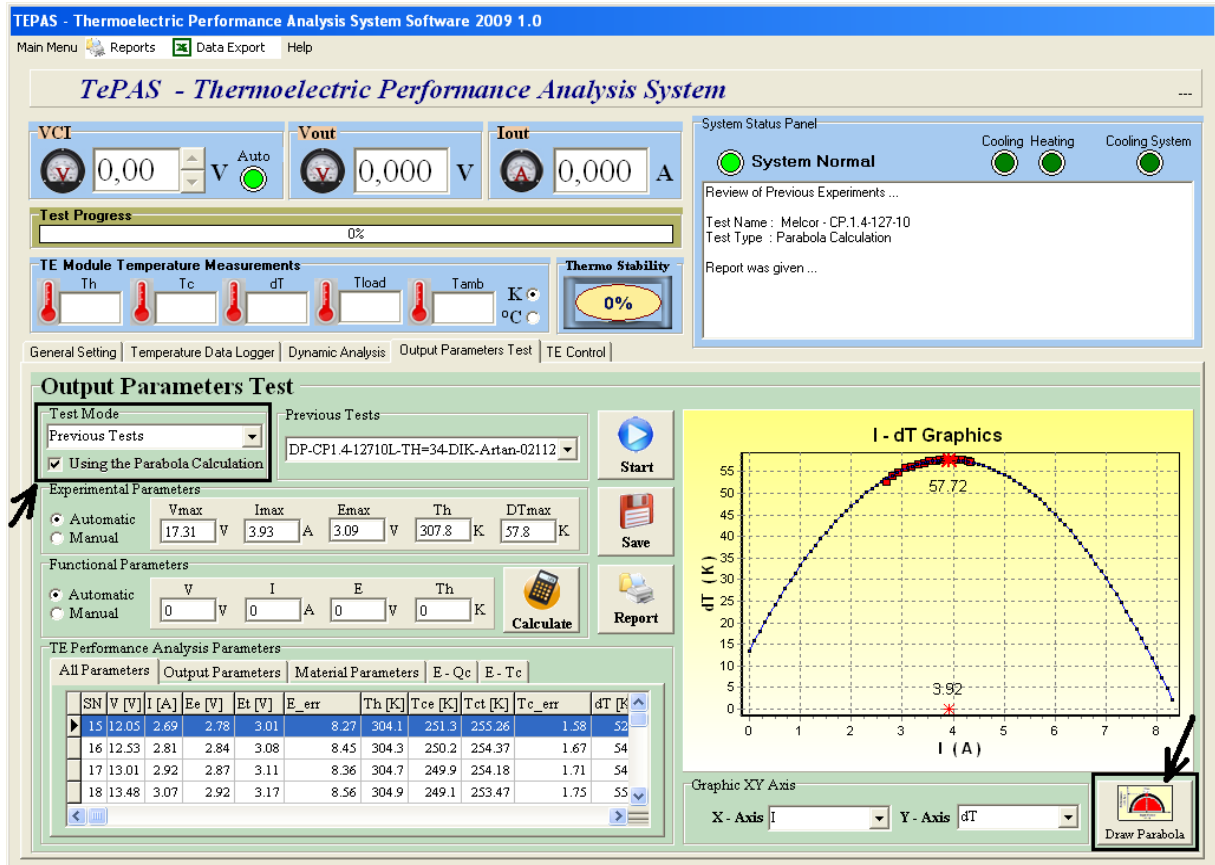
TEPAS - Thermoelectric Performance Analysis System Software 2009 1.0

Main Menu Reports Data Export Help

TePAS - Thermoelectric Performance Analysis System

---

VCI
0,00 V Auto

Vout
0,000 V

Iout
0,000 A

System Status Panel
System Normal
Cooling Heating Cooling System

Review of Previous Experiments ...

Test Name : Melcor - CP.1.4-127-10
Test Type : Parabola Calculation

Report was given ...

Test Progress
0%

TE Module Temperature Measurements
Th Tc dT Tload Tamb
K
°C

Thermo Stability
0%

General Setting | Temperature Data Logger | Dynamic Analysis | Output Parameters Test | TE Control

Output Parameters Test

Test Mode
Previous Tests
Using the Parabola Calculation

Previous Tests
DP-CP1.4-12710L-TH=34-DIK-Artan-02112

Start

Experimental Parameters
Automatic
Manual
Vmax 17.31 V
Imax 3.93 A
Emax 3.09 V
Th 307.8 K
DTmax 57.8 K

Save

Functional Parameters
Automatic
Manual
V 0 V
I 0 A
E 0 V
Th 0 K

Calculate

Report

TE Performance Analysis Parameters
All Parameters | Output Parameters | Material Parameters | E - Qc | E - Tc

| SN | V [V] | I [A] | Ee [V] | Et [V] | E_err | Th [K] | Tce [K] | Tct [K] | Tc_err | dT [K |
|---|---|---|---|---|---|---|---|---|---|---|
| 15 | 12.05 | 2.69 | 2.78 | 3.01 | 8.27 | 304.1 | 251.3 | 255.26 | 1.58 | 52 |
| 16 | 12.53 | 2.81 | 2.84 | 3.08 | 8.45 | 304.3 | 250.2 | 254.37 | 1.67 | 54 |
| 17 | 13.01 | 2.92 | 2.87 | 3.11 | 8.36 | 304.7 | 249.9 | 254.18 | 1.71 | 54 |
| 18 | 13.48 | 3.07 | 2.92 | 3.17 | 8.56 | 304.9 | 249.1 | 253.47 | 1.75 | 55 |

I - dT Graphics
57.72
3.92
dT (K)
0 5 10 15 20 25 30 35 40 45 50 55
0 1 2 3 4 5 6 7 8
I (A)

Graphic XY Axis
X - Axis I
Y - Axis dT

Draw Parabola